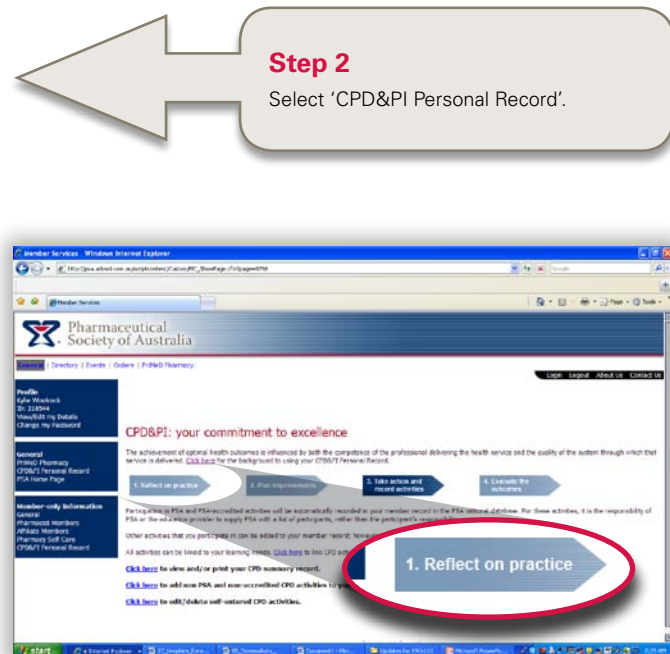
Step 2

Select 'CPD&PI Personal Record'.

Member Services - Windows Internet Explorer

Member Services

Pharmaceutical Society of Australia

General | Directory | Events | Orders | PriMeD Pharmacy

Login Logout About Us Contact Us

Profile
Kylie Woolcock
ID: 218544
View/Edit my Details
Change my Password

General
PriMeD Pharmacy
CPD&PI Personal Record
PSA Home Page

Member-only Information
General
Pharmacist Members
Affiliate Members
Pharmacy Self Care
CPD&PI Personal Record

CPD&PI: your commitment to excellence

The achievement of optimal health outcomes is influenced by both the competence of the professional delivering the health service and the quality of the system through which that service is delivered. Click here for the background to using your CPD&PI Personal Record.

1. Reflect on practice | 2. Plan improvements | 3. Take action and record activities | 4. Evaluate the outcomes

Participation in PSA and PSA-accredited activities will be automatically recorded in your member record in the PSA national database. For these activities, it is the responsibility of PSA or the education provider to supply PSA with a list of participants, rather than the participant's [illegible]

Other activities that you participate in can be added to your member record; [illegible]

All activities can be linked to your learning needs. Click here to link CPD acti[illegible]

Click here to view and/or print your CPD summary record.

Click here to add non PSA and non-accredited CPD activities to yo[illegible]

Click here to edit/delete self-entered CPD activities.

1. Reflect on practice

start